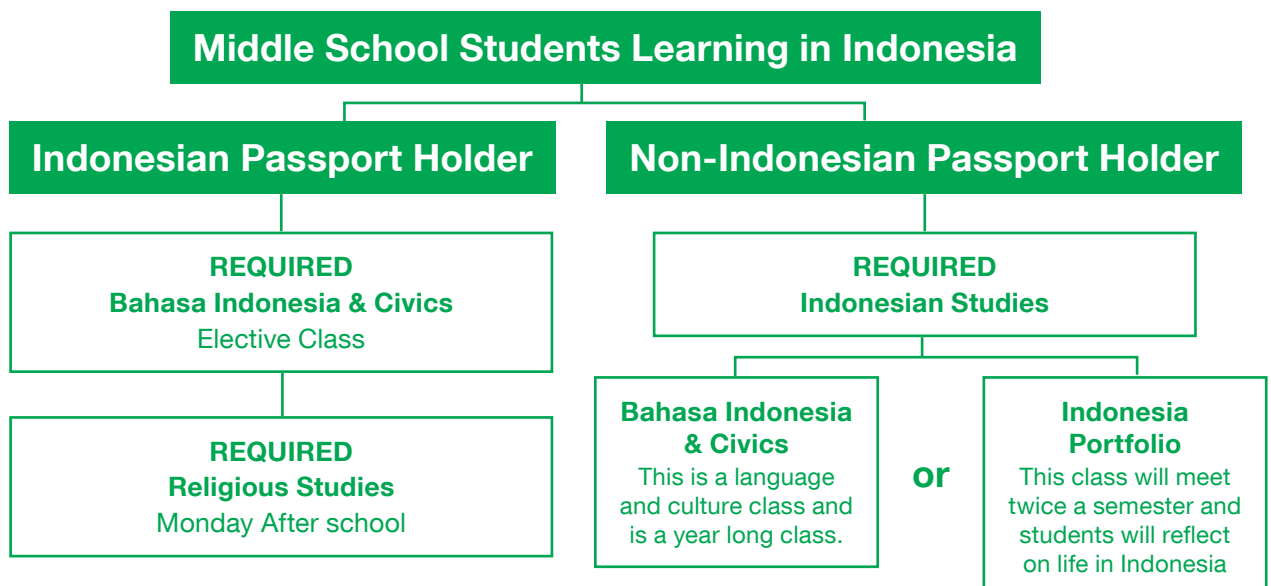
Middle School Students Learning in Indonesia

Indonesian Passport Holder

REQUIRED
Bahasa Indonesia & Civics
Elective Class

REQUIRED
Religious Studies
Monday After school

Non-Indonesian Passport Holder

REQUIRED
Indonesian Studies

Bahasa Indonesia & Civics
This is a language and culture class and is a year long class.

or

Indonesia Portfolio
This class will meet twice a semester and students will reflect on life in Indonesia